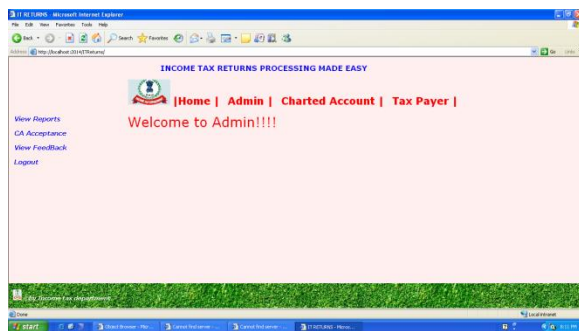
IT RETURNS - Microsoft Internet Explorer

File Edit View Favorites Tools Help

Back Search Favorites

Address http://localhost:2014/ITReturns/

Go Links

INCOME TAX RETURNS PROCESSING MADE EASY

|Home | Admin | Charted Account | Tax Payer |

View Reports
CA Acceptance
View FeedBack
Logout

Welcome to Admin!!!!

By Income tax department

Done

Local intranet

start

Object Browser - Mic...

Cannot find server - ...

Cannot find server - ...

IT RETURNS - Micros...

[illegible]